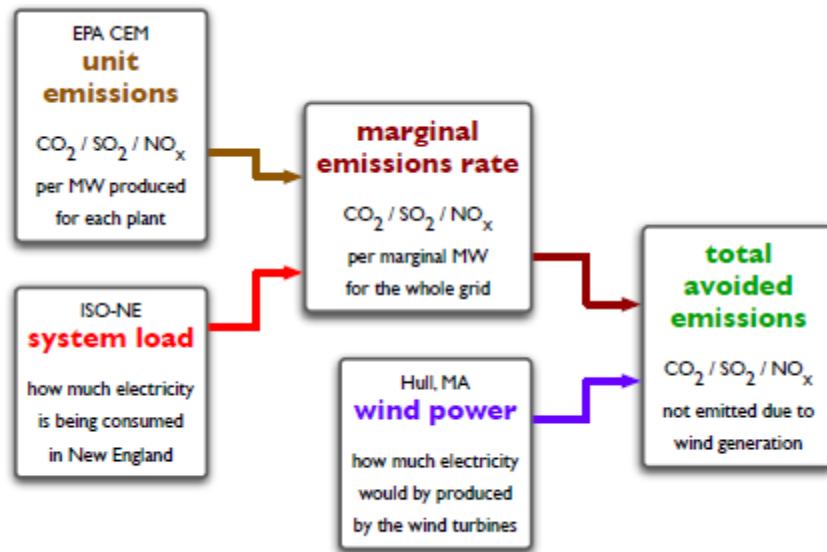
EPA CEM
unit emissions

$CO_2$ / $SO_2$ / $NO_x$
per MW produced for each plant

ISO-NE
system load

how much electricity is being consumed in New England

marginal emissions rate

$CO_2$ / $SO_2$ / $NO_x$
per marginal MW for the whole grid

Hull, MA
wind power

how much electricity would by produced by the wind turbines

total avoided emissions

$CO_2$ / $SO_2$ / $NO_x$
not emitted due to wind generation